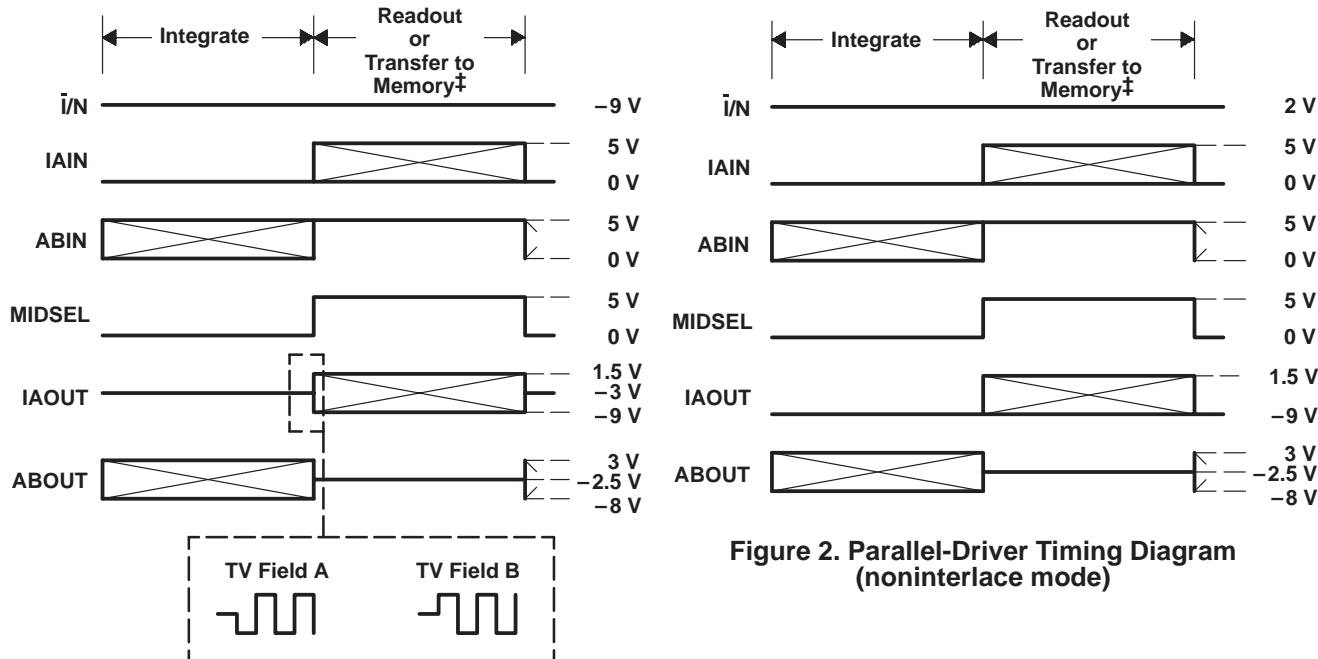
Integrate

Readout or Transfer to Memory‡

$\bar{I}$/N

IAIN

ABIN

MIDSEL

IAOUT

ABOUT

−9 V

5 V

0 V

5 V

0 V

5 V

0 V

1.5 V

−3 V

−9 V

3 V

−2.5 V

−8 V

TV Field A

TV Field B

Integrate

Readout or Transfer to Memory‡

$\bar{I}$/N

IAIN

ABIN

MIDSEL

IAOUT

ABOUT

2 V

5 V

0 V

5 V

0 V

5 V

0 V

1.5 V

−9 V

3 V

−2.5 V

−8 V

Figure 2. Parallel-Driver Timing Diagram (noninterlace mode)